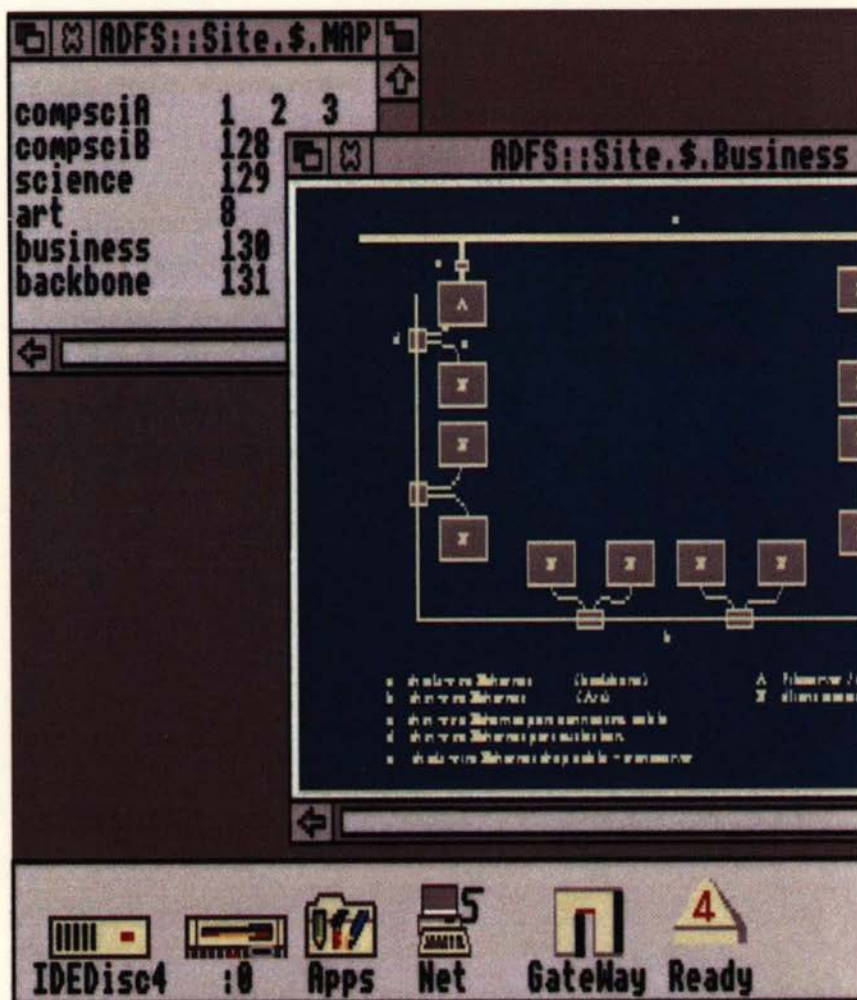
ADFS::Site.$.MAP

| | | | |
|---|---|---|---|
| compsciA | 1 | 2 | 3 |
| compsciB | 128 | | |
| science | 129 | | |
| art | 8 | | |
| business | 130 | | |
| backbone | 131 | | |

ADFS::Site.$.Business

A

a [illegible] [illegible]
b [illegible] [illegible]
c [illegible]
d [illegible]
e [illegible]

A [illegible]
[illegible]

IDEDisc4 :0 Apps Net GateWay Ready

5

4